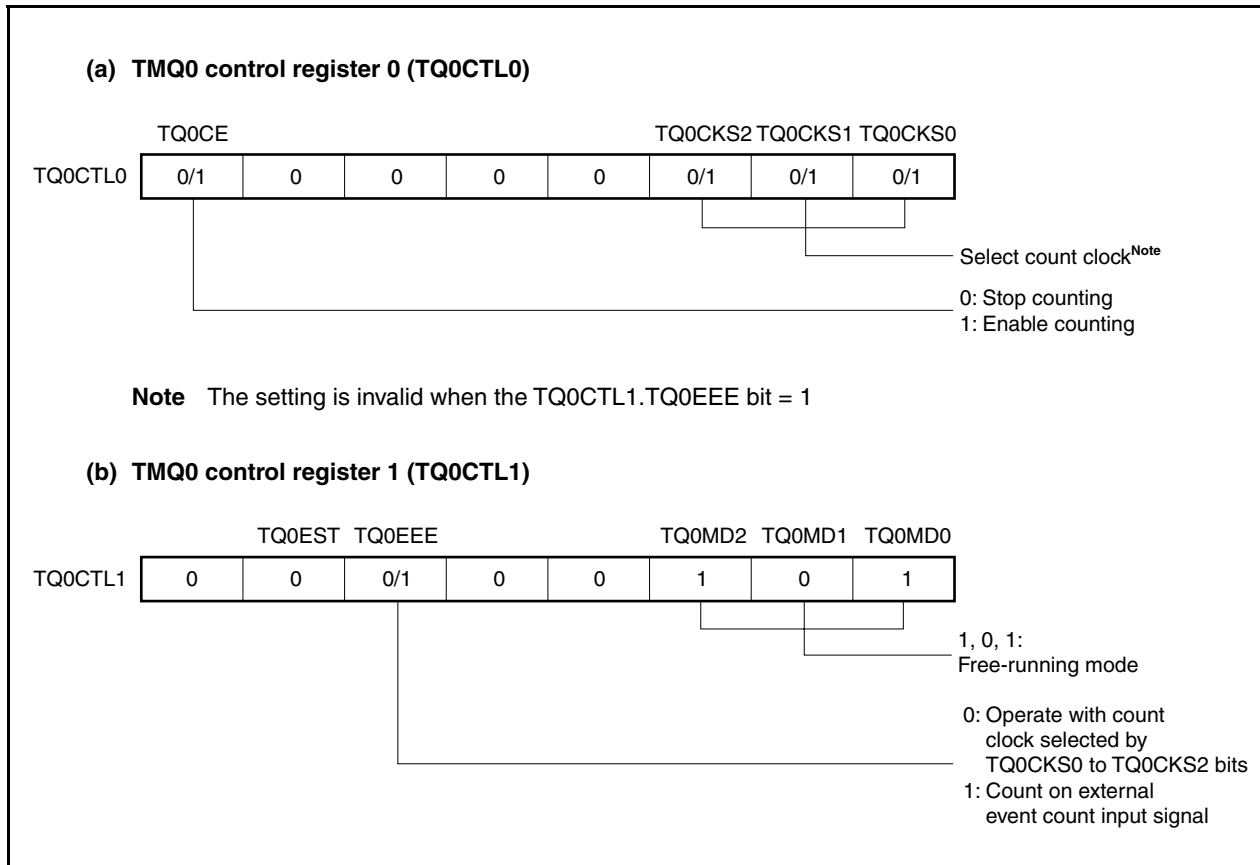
(a) TMQ0 control register 0 (TQ0CTL0)

TQ0CE TQ0CKS2 TQ0CKS1 TQ0CKS0

| TQ0CTL0 | 0/1 | 0 | 0 | 0 | 0 | 0/1 | 0/1 | 0/1 |
|---|---|---|---|---|---|---|---|---|

Select count clock$^{\text{Note}}$

0: Stop counting
1: Enable counting

Note The setting is invalid when the TQ0CTL1.TQ0EEE bit = 1

(b) TMQ0 control register 1 (TQ0CTL1)

TQ0EST TQ0EEE TQ0MD2 TQ0MD1 TQ0MD0

| TQ0CTL1 | 0 | 0 | 0/1 | 0 | 0 | 1 | 0 | 1 |
|---|---|---|---|---|---|---|---|---|

1, 0, 1:
Free-running mode

0: Operate with count clock selected by TQ0CKS0 to TQ0CKS2 bits
1: Count on external event count input signal